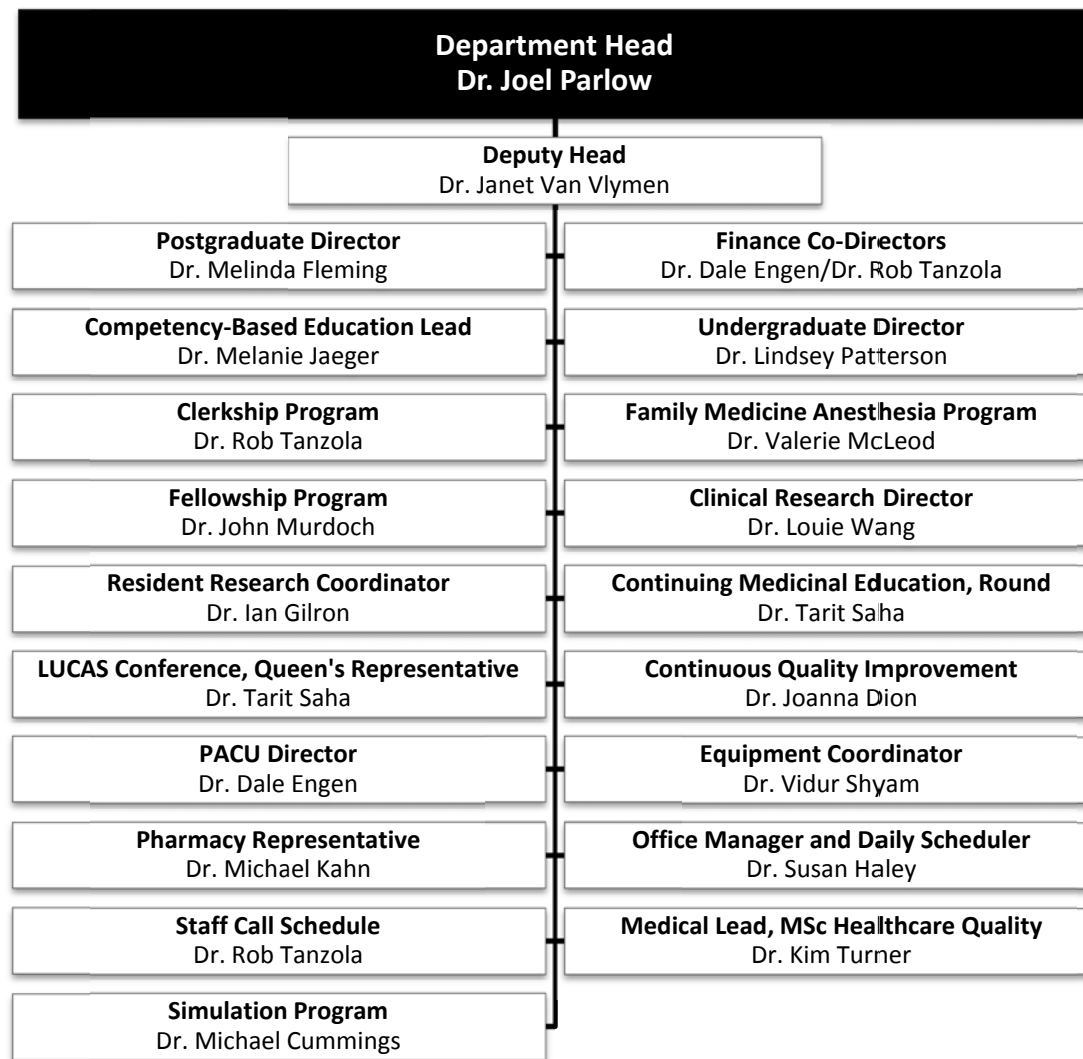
Department Head
Dr. Joel Parlow

Deputy Head
Dr. Janet Van Vlymen

Postgraduate Director
Dr. Melinda Fleming

Finance Co-Directors
Dr. Dale Engen/Dr. Rob Tanzola

Competency-Based Education Lead
Dr. Melanie Jaeger

Undergraduate Director
Dr. Lindsey Patterson

Clerkship Program
Dr. Rob Tanzola

Family Medicine Anesthesia Program
Dr. Valerie McLeod

Fellowship Program
Dr. John Murdoch

Clinical Research Director
Dr. Louie Wang

Resident Research Coordinator
Dr. Ian Gilron

Continuing Medicinal Education, Round
Dr. Tarit Saha

LUCAS Conference, Queen's Representative
Dr. Tarit Saha

Continuous Quality Improvement
Dr. Joanna Dion

PACU Director
Dr. Dale Engen

Equipment Coordinator
Dr. Vidur Shyam

Pharmacy Representative
Dr. Michael Kahn

Office Manager and Daily Scheduler
Dr. Susan Haley

Staff Call Schedule
Dr. Rob Tanzola

Medical Lead, MSc Healthcare Quality
Dr. Kim Turner

Simulation Program
Dr. Michael Cummings